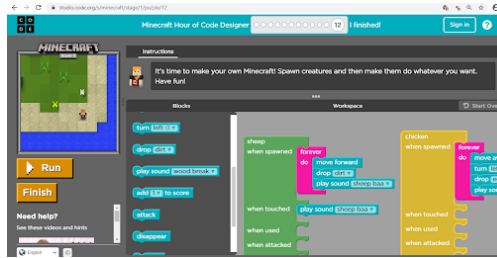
studio.code.org/s/minecraft/stage/1/puzzle/12

C O D E

Minecraft Hour of Code Designer

12

I finished!

Sign in

MINECRAFT

Instructions

It's time to make your own Minecraft! Spawn creatures and then make them do whatever you want. Have fun!

Blocks

Workspace

Start Over

turn left

drop dirt

play sound wood break

add 1 to score

attack

disappear

Run

Finish

Need help?

See these videos and hints

English

sheep

when spawned

forever

do

move forward

drop dirt

play sound sheep baa

when touched

play sound sheep baa

when used

when attacked

chicken

when spawned

forever

do

move a

turn

drop

play s

when touched

when used

when attacked